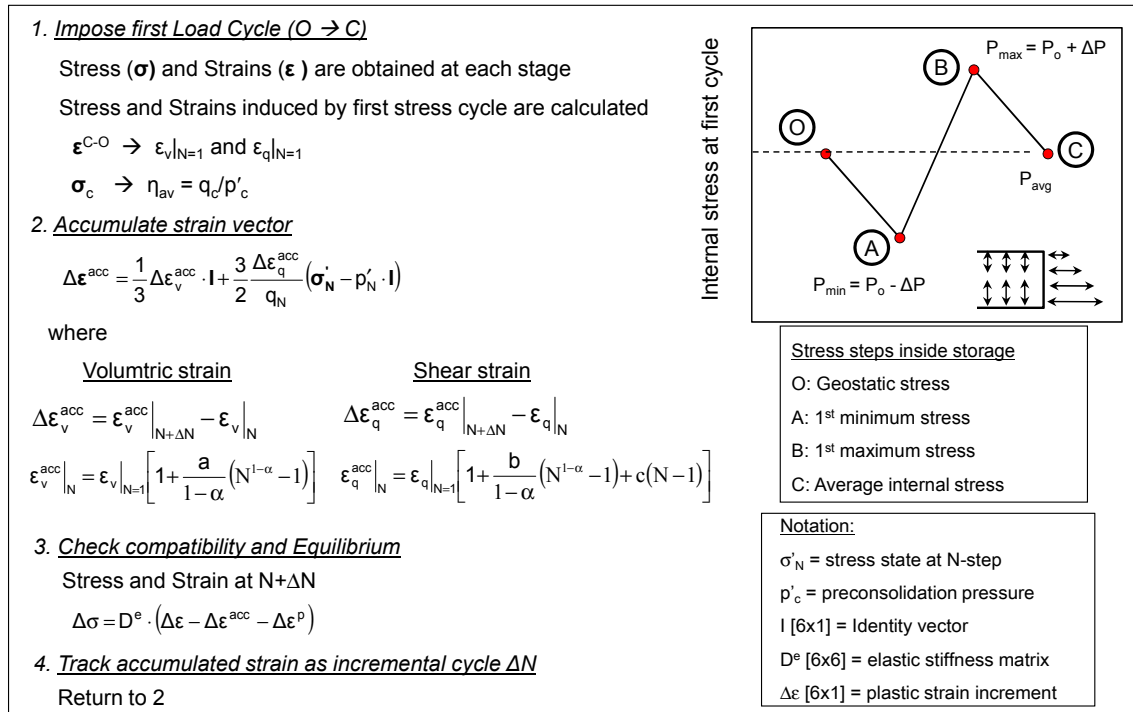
1. Impose first Load Cycle (O → C)

Stress (**σ**) and Strains (**ε**) are obtained at each stage

Stress and Strains induced by first stress cycle are calculated

$\boldsymbol{\varepsilon}^{C-O} \rightarrow \varepsilon_v|_{N=1}$ and $\varepsilon_q|_{N=1}$

$\boldsymbol{\sigma}_c \rightarrow \eta_{av} = q_c/p'_c$

2. Accumulate strain vector

$\Delta\boldsymbol{\varepsilon}^{acc} = \frac{1}{3}\Delta\varepsilon_v^{acc} \cdot \mathbf{I} + \frac{3}{2}\frac{\Delta\varepsilon_q^{acc}}{q_N}\left(\boldsymbol{\sigma}'_N - p'_N \cdot \mathbf{I}\right)$

where

Volumtric strain

Shear strain

$\Delta\boldsymbol{\varepsilon}_v^{acc} = \boldsymbol{\varepsilon}_v^{acc}\Big|_{N+\Delta N} - \boldsymbol{\varepsilon}_v\Big|_N$

$\Delta\boldsymbol{\varepsilon}_q^{acc} = \boldsymbol{\varepsilon}_q^{acc}\Big|_{N+\Delta N} - \boldsymbol{\varepsilon}_q\Big|_N$

$\varepsilon_v^{acc}\Big|_N = \varepsilon_v\Big|_{N=1}\left[1 + \frac{a}{1-\alpha}\left(N^{1-\alpha} - 1\right)\right]$

$\varepsilon_q^{acc}\Big|_N = \varepsilon_q\Big|_{N=1}\left[1 + \frac{b}{1-\alpha}\left(N^{1-\alpha} - 1\right) + c(N-1)\right]$

3. Check compatibility and Equilibrium

Stress and Strain at N+ΔN

$\Delta\sigma = D^e \cdot \left(\Delta\varepsilon - \Delta\varepsilon^{acc} - \Delta\varepsilon^p\right)$

4. Track accumulated strain as incremental cycle ΔN

Return to 2

Internal stress at first cycle

B

$P_{max} = P_o + \Delta P$

O

C

$P_{avg}$

A

$P_{min} = P_o - \Delta P$

Stress steps inside storage

O: Geostatic stress

A: 1st minimum stress

B: 1st maximum stress

C: Average internal stress

Notation:

$\sigma'_N$ = stress state at N-step

$p'_c$ = preconsolidation pressure

I [6x1] = Identity vector

$D^e$ [6x6] = elastic stiffness matrix

$\Delta\varepsilon$ [6x1] = plastic strain increment